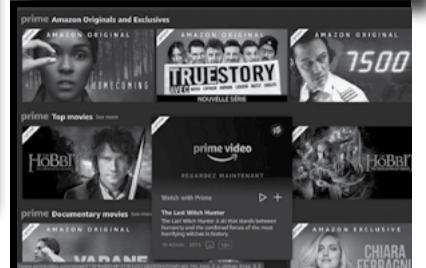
prime Amazon Originals and Exclusives

AMAZON ORIGINAL

HOMECOMING

AMAZON ORIGINAL

TRUE STORY

NOUVELLE SÉRIE

AMAZON ORIGINAL

7500

prime Top movies See more

HOBBIT

prime video

REGARDEZ MAINTENANT

Watch with Prime

The Last Witch Hunter

The Last Witch Hunter is all that stands between humanity and the combined forces of the most horrifying

HOBBIT

prime Documentary movies See more

AMAZON ORIGINAL

AMAZON EXCLUSIVE

CHIARA FERRAGNI